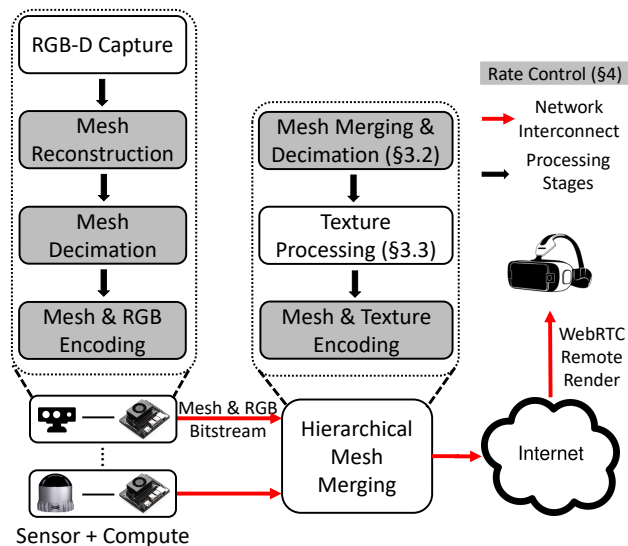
RGB-D Capture

Mesh Reconstruction

Mesh Decimation

Mesh & RGB Encoding

Mesh Merging & Decimation (§3.2)

Texture Processing (§3.3)

Mesh & Texture Encoding

Rate Control (§4)

Network Interconnect

Processing Stages

WebRTC Remote Render

Mesh & RGB Bitstream

Hierarchical Mesh Merging

Internet

Sensor + Compute